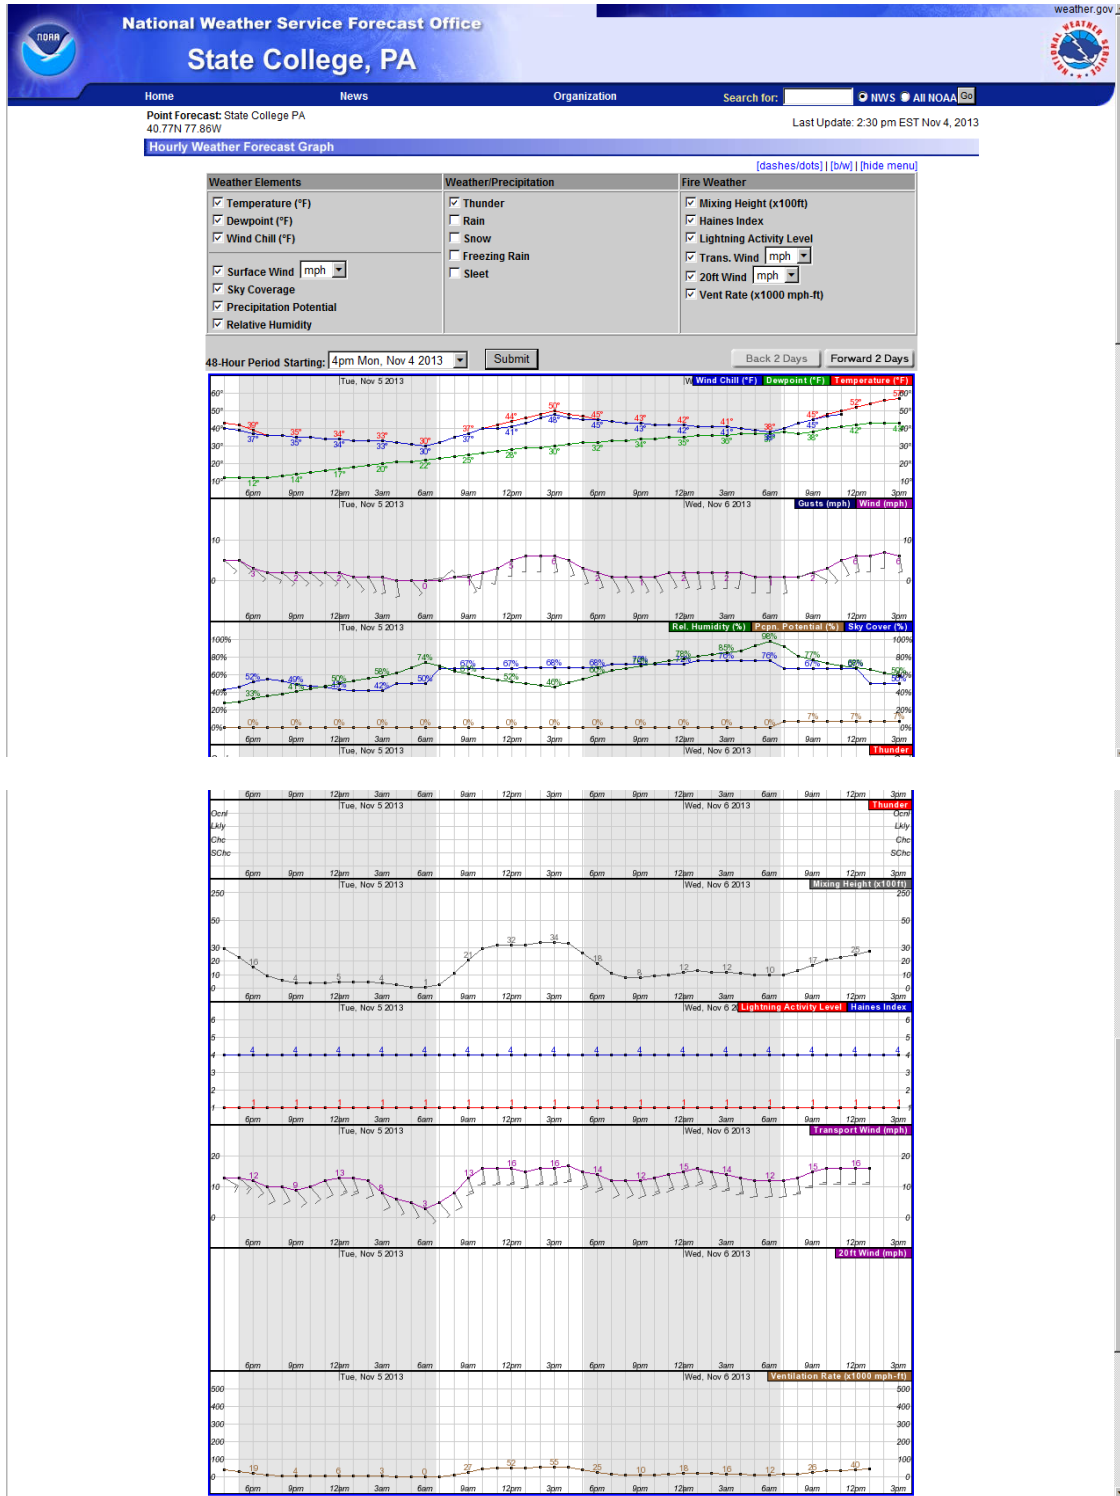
weather.gov

National Weather Service Forecast Office
State College, PA

NOAA

NATIONAL WEATHER SERVICE

Home News Organization Search for: NWS All NOAA Go

Point Forecast: State College PA
40.77N 77.86W

Last Update: 2:30 pm EST Nov 4, 2013

Hourly Weather Forecast Graph

[dashes/dots] | [b/w] | [hide menu]

| Weather Elements | Weather/Precipitation | Fire Weather |
|---|---|---|
| Temperature (°F) | Thunder | Mixing Height (x100ft) |
| Dewpoint (°F) | Rain | Haines Index |
| Wind Chill (°F) | Snow | Lightning Activity Level |
| Surface Wind mph | Freezing Rain | Trans. Wind mph |
| Sky Coverage | Sleet | 20ft Wind mph |
| Precipitation Potential | | Vent Rate (x1000 mph-ft) |
| Relative Humidity | | |

48-Hour Period Starting: 4pm Mon, Nov 4 2013 Submit Back 2 Days Forward 2 Days

Tue, Nov 5 2013
Wind Chill (°F) Dewpoint (°F) Temperature (°F)
60° 50° 40° 30° 20° 10°
39° 35° 34° 32° 30° 37° 44° 50° 45° 43° 42° 41° 38° 45° 52° 56°
37° 35° 34° 33° 30° 37° 41° 48° 45° 43° 42° 42° 38° 45°
12° 14° 17° 20° 22° 25° 28° 30° 32° 34° 35° 36° 36° 38° 42°
6pm 9pm 12am 3am 6am 9am 12pm 3pm 6pm 9pm 12am 3am 6am 9am 12pm 3pm

Tue, Nov 5 2013 Wed, Nov 6 2013 Gusts (mph) Wind (mph)
10 0
5 3 2 2 2 1 0 0 3 6 2 1 1 1 1 1 1 1 2 5 6
6pm 9pm 12am 3am 6am 9am 12pm 3pm 6pm 9pm 12am 3am 6am 9am 12pm 3pm

Tue, Nov 5 2013 Rel. Humidity (%) Pcpn. Potential (%) Sky Cover (%)
100% 80% 60% 40% 20% 0%
52% 49% 50% 42% 50% 67% 67% 66% 68% 75% 78% 76% 76% 67% 68% 50%
33% 41% 44% 58% 74% 52% 46% 60% 75% 85% 98% 77% 66% 50%
0% 0% 0% 0% 0% 0% 0% 0% 0% 0% 0% 0% 0% 7% 7% 7%
6pm 9pm 12am 3am 6am 9am 12pm 3pm 6pm 9pm 12am 3am 6am 9am 12pm 3pm
Tue, Nov 5 2013 Wed, Nov 6 2013 Thunder

6pm 9pm 12am 3am 6am 9am 12pm 3pm 6pm 9pm 12am 3am 6am 9am 12pm 3pm
Tue, Nov 5 2013 Wed, Nov 6 2013 Thunder
Ocnl Lkly Chc SChc
6pm 9pm 12am 3am 6am 9am 12pm 3pm 6pm 9pm 12am 3am 6am 9am 12pm 3pm

Tue, Nov 5 2013 Wed, Nov 6 2013 Mixing Height (x100ft)
250 50 30 20 10 0
16 5 5 4 1 21 32 34 18 8 12 12 10 17 25
6pm 9pm 12am 3am 6am 9am 12pm 3pm 6pm 9pm 12am 3am 6am 9am 12pm 3pm

Tue, Nov 5 2013 Wed, Nov 6 2 Lightning Activity Level Haines Index
6 5 4 3 2 1
4 4 4 4 4 4 4 4 4 4 4 4 4 4 4
1 1 1 1 1 1 1 1 1 1 1 1 1 1 1
6pm 9pm 12am 3am 6am 9am 12pm 3pm 6pm 9pm 12am 3am 6am 9am 12pm 3pm

Tue, Nov 5 2013 Wed, Nov 6 2013 Transport Wind (mph)
20 10 0
12 9 13 8 3 13 16 16 14 12 15 14 12 15 16
6pm 9pm 12am 3am 6am 9am 12pm 3pm 6pm 9pm 12am 3am 6am 9am 12pm 3pm

Tue, Nov 5 2013 Wed, Nov 6 2013 20ft Wind (mph)

6pm 9pm 12am 3am 6am 9am 12pm 3pm 6pm 9pm 12am 3am 6am 9am 12pm 3pm

Tue, Nov 5 2013 Wed, Nov 6 2013 Ventilation Rate (x1000 mph-ft)
500 400 300 200 100 0
19 4 6 3 0 27 52 55 25 10 18 16 12 26 40
6pm 9pm 12am 3am 6am 9am 12pm 3pm 6pm 9pm 12am 3am 6am 9am 12pm 3pm